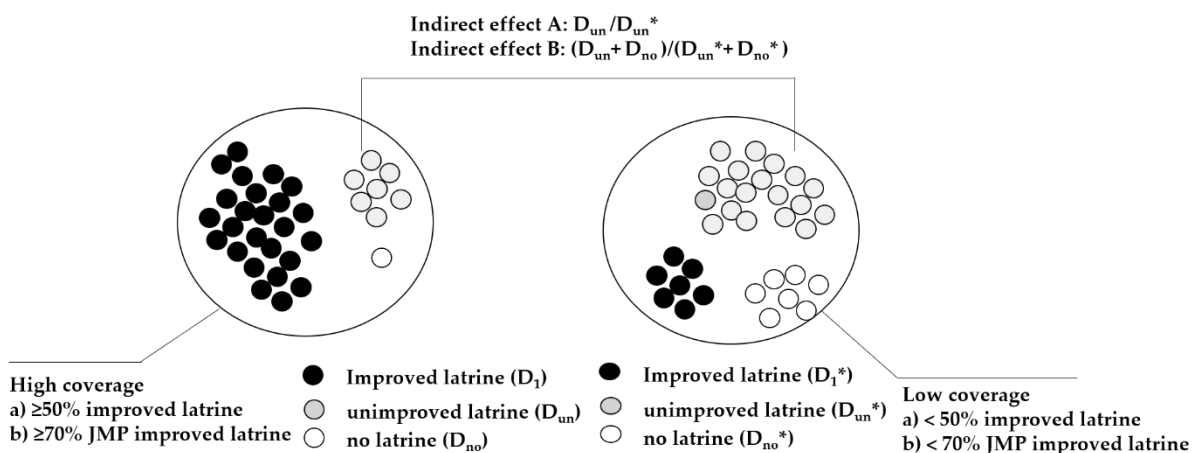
Indirect effect A: $D_{un}/D_{un}^*$
Indirect effect B: $(D_{un}+D_{no})/(D_{un}^*+D_{no}^*)$

High coverage
a) ≥50% improved latrine
b) ≥70% JMP improved latrine

Improved latrine ($D_1$)
unimproved latrine ($D_{un}$)
no latrine ($D_{no}$)

Improved latrine ($D_1^*$)
unimproved latrine ($D_{un}^*$)
no latrine ($D_{no}^*$)

Low coverage
a) < 50% improved latrine
b) < 70% JMP improved latrine